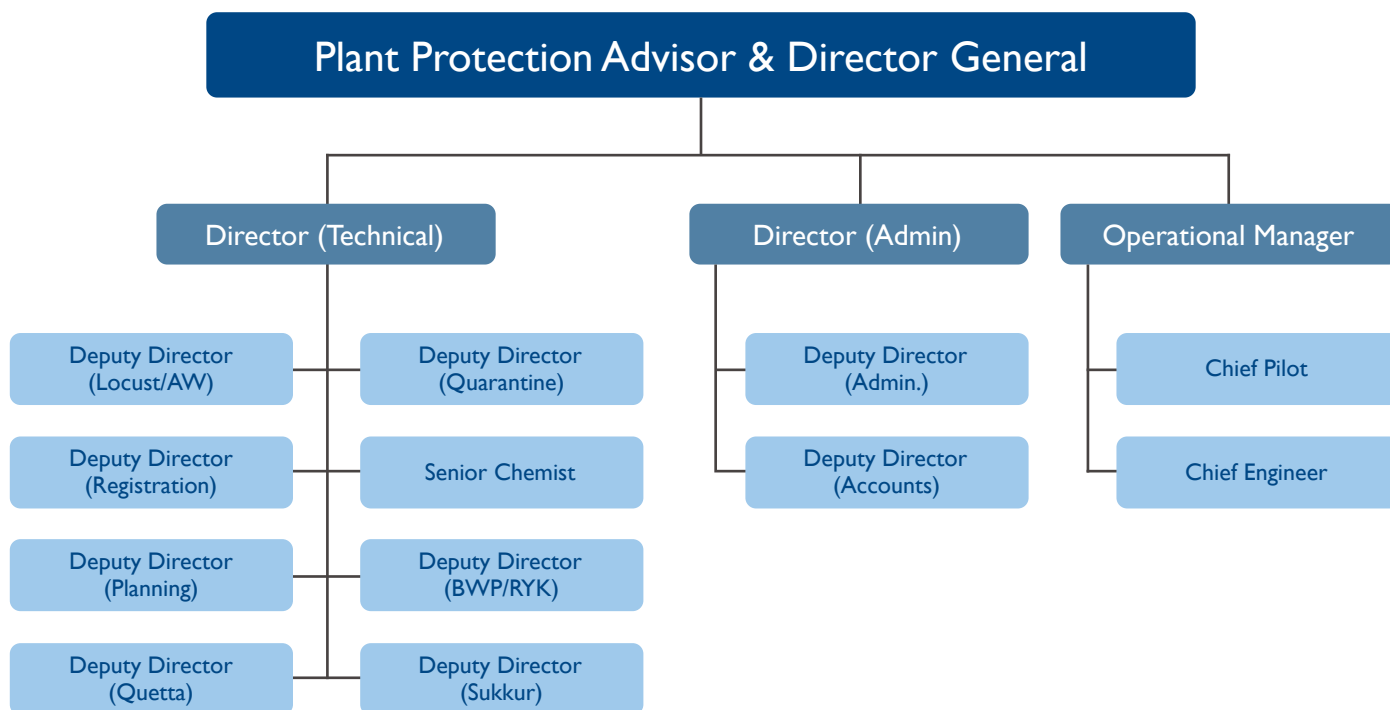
Plant Protection Advisor & Director General

Director (Technical)

Deputy Director (Locust/AW)

Deputy Director (Quarantine)

Deputy Director (Registration)

Senior Chemist

Deputy Director (Planning)

Deputy Director (BWP/RYK)

Deputy Director (Quetta)

Deputy Director (Sukkur)

Director (Admin)

Deputy Director (Admin.)

Deputy Director (Accounts)

Operational Manager

Chief Pilot

Chief Engineer